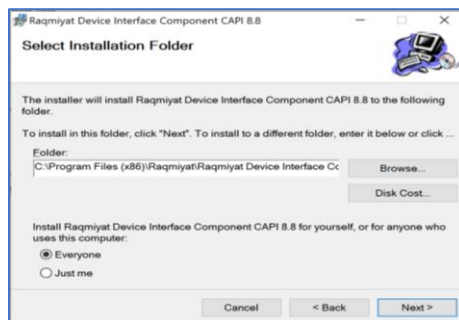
Raqmiyat Device Interface Component CAPI 8.8

Select Installation Folder

The installer will install Raqmiyat Device Interface Component CAPI 8.8 to the following folder.

To install in this folder, click "Next". To install to a different folder, enter it below or click ...

Folder:

C:\Program Files (x86)\Raqmiyat\Raqmiyat Device Interface Cc

Browse...

Disk Cost...

Install Raqmiyat Device Interface Component CAPI 8.8 for yourself, or for anyone who uses this computer:

Everyone

Just me

Cancel

< Back

Next >